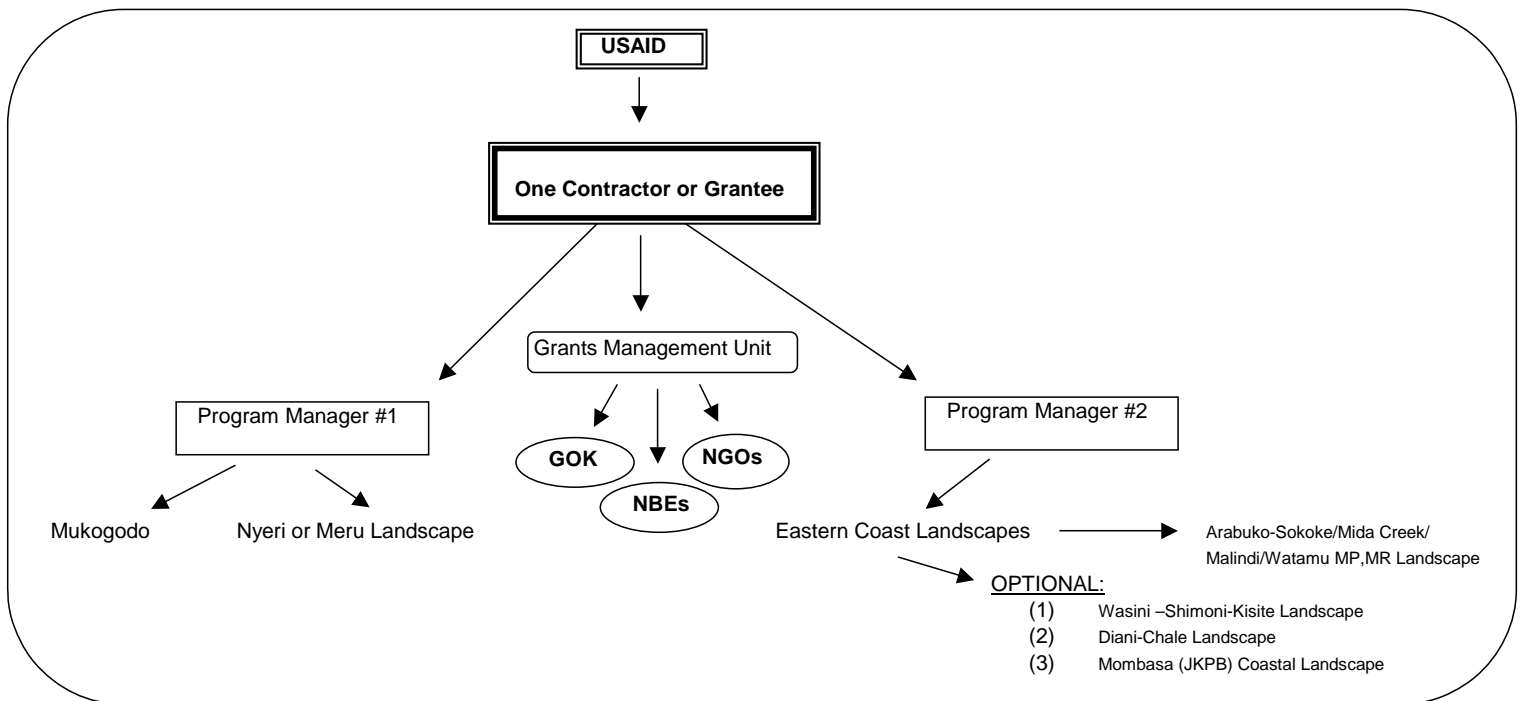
USAID

One Contractor or Grantee

Grants Management Unit

Program Manager #1

GOK

NBEs

NGOs

Program Manager #2

Mukogodo

Nyeri or Meru Landscape

Eastern Coast Landscapes

Arabuko-Sokoke/Mida Creek/ Malindi/Watamu MP,MR Landscape

OPTIONAL:
(1) Wasini –Shimoni-Kisite Landscape
(2) Diani-Chale Landscape
(3) Mombasa (JKPB) Coastal Landscape